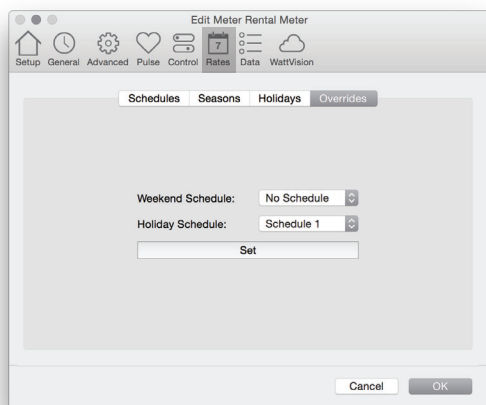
Edit Meter Rental Meter

Setup General Advanced Pulse Control 7 Rates Data WattVision

Schedules Seasons Holidays Overrides

Weekend Schedule: No Schedule

Holiday Schedule: Schedule 1

Set

Cancel OK